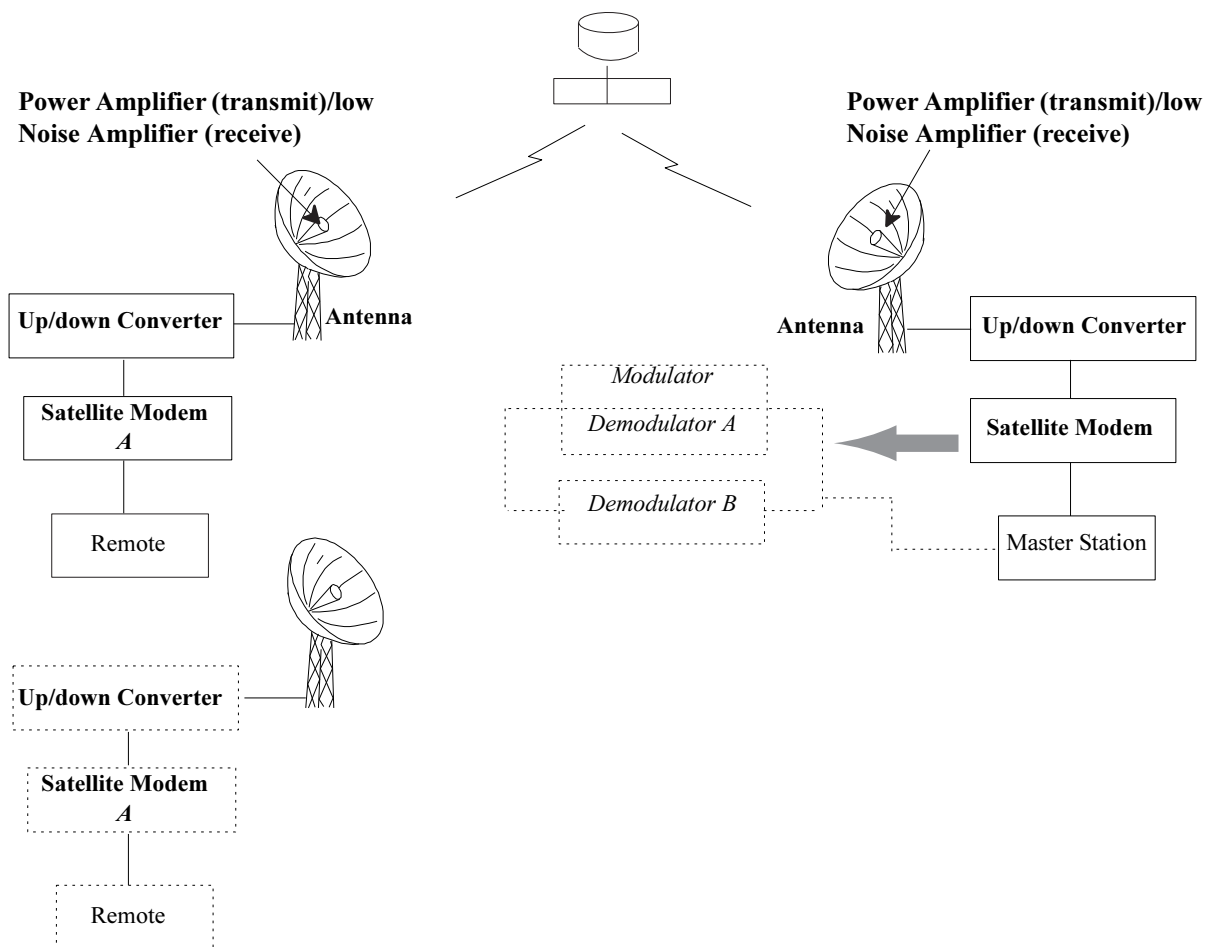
Power Amplifier (transmit)/low Noise Amplifier (receive)

Power Amplifier (transmit)/low Noise Amplifier (receive)

Up/down Converter

Antenna

Antenna

Up/down Converter

Modulator

Satellite Modem
*A*

Demodulator A

Satellite Modem

Demodulator B

Remote

Master Station

Up/down Converter

Satellite Modem
*A*

Remote